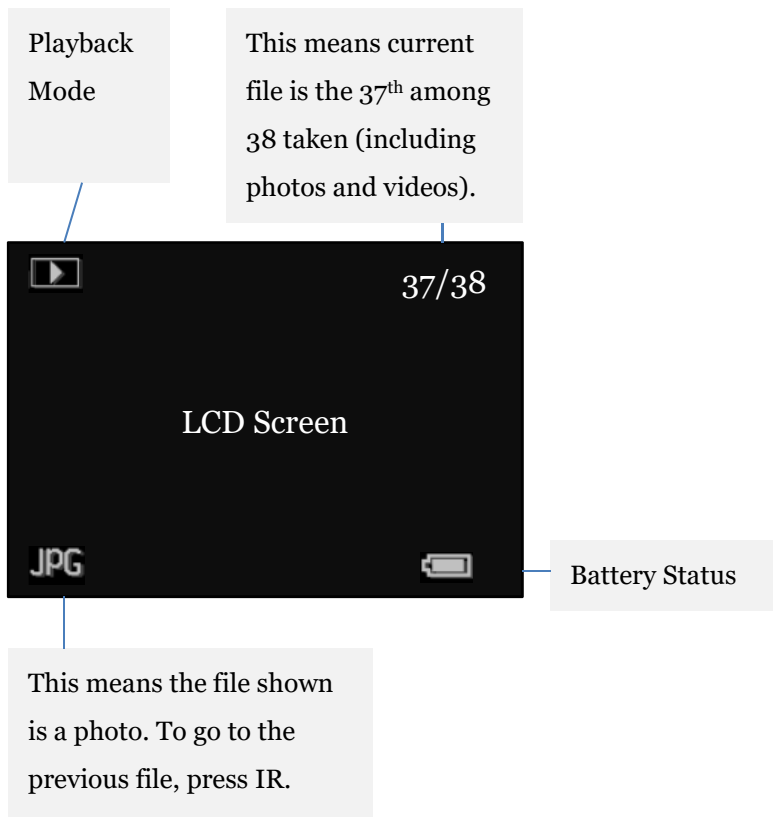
Playback Mode

This means current file is the 37$^{th}$ among 38 taken (including photos and videos).

37/38

LCD Screen

JPG

Battery Status

This means the file shown is a photo. To go to the previous file, press IR.